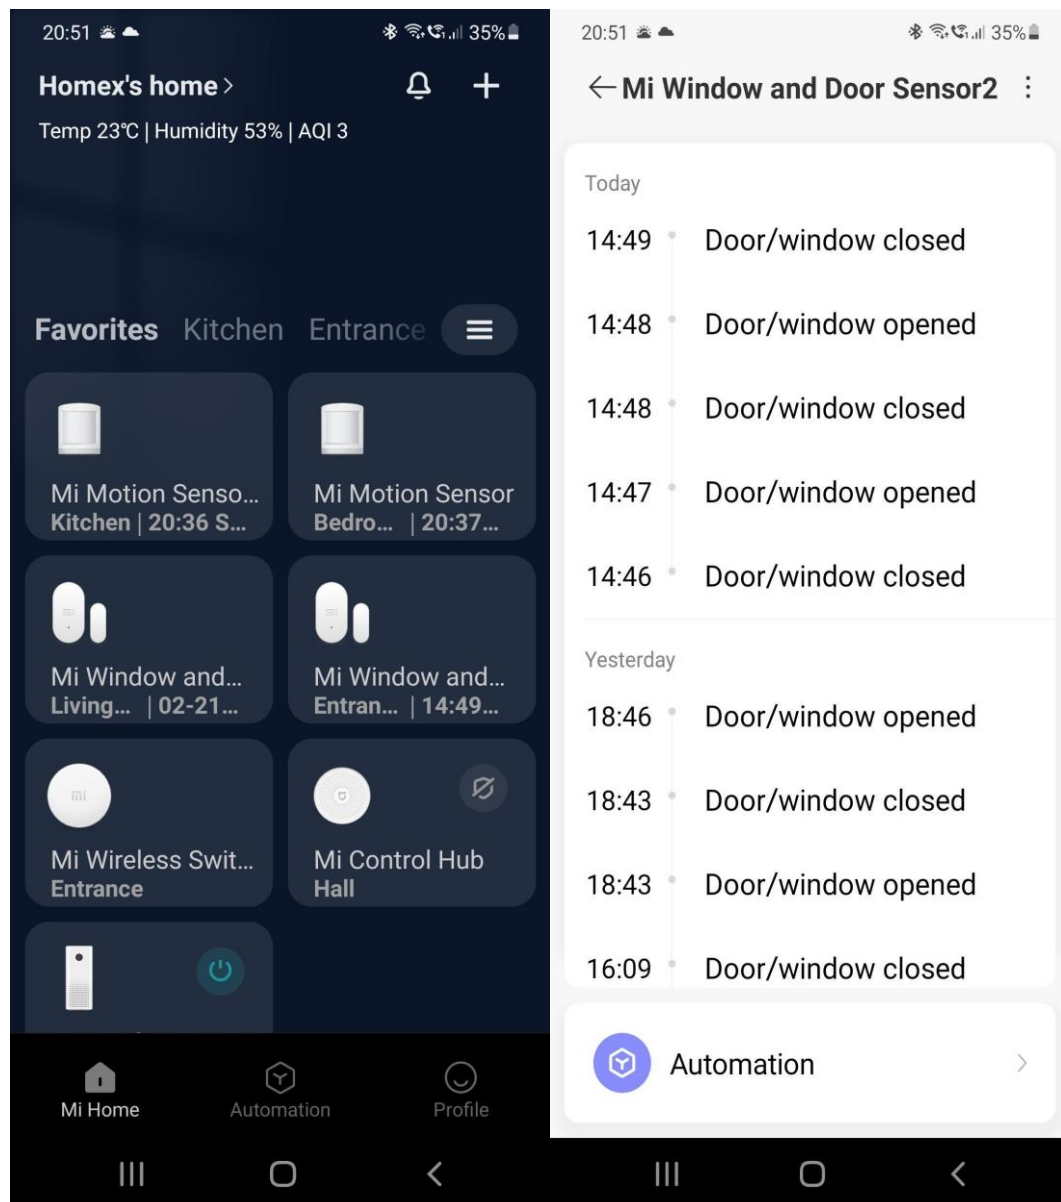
20:51 35%

Homex's home >

Temp 23℃ | Humidity 53% | AQI 3

Favorites Kitchen Entrance

Mi Motion Senso...
Kitchen | 20:36 S...

Mi Motion Sensor
Bedro... | 20:37...

Mi Window and...
Living... | 02-21...

Mi Window and...
Entran... | 14:49...

Mi Wireless Swit...
Entrance

Mi Control Hub
Hall

Mi Home Automation Profile

20:51 35%

← Mi Window and Door Sensor2 ⋮

Today

14:49 Door/window closed

14:48 Door/window opened

14:48 Door/window closed

14:47 Door/window opened

14:46 Door/window closed

Yesterday

18:46 Door/window opened

18:43 Door/window closed

18:43 Door/window opened

16:09 Door/window closed

Automation >